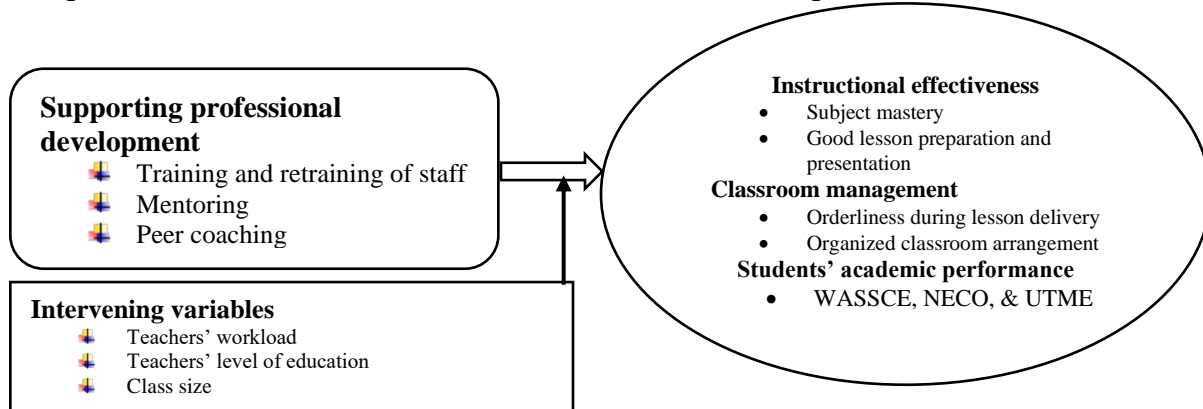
**Supporting professional development**
- Training and retraining of staff
- Mentoring
- Peer coaching

**Intervening variables**
- Teachers' workload
- Teachers' level of education
- Class size

**Instructional effectiveness**
- Subject mastery
- Good lesson preparation and presentation

**Classroom management**
- Orderliness during lesson delivery
- Organized classroom arrangement

**Students' academic performance**
- WASSCE, NECO, & UTME